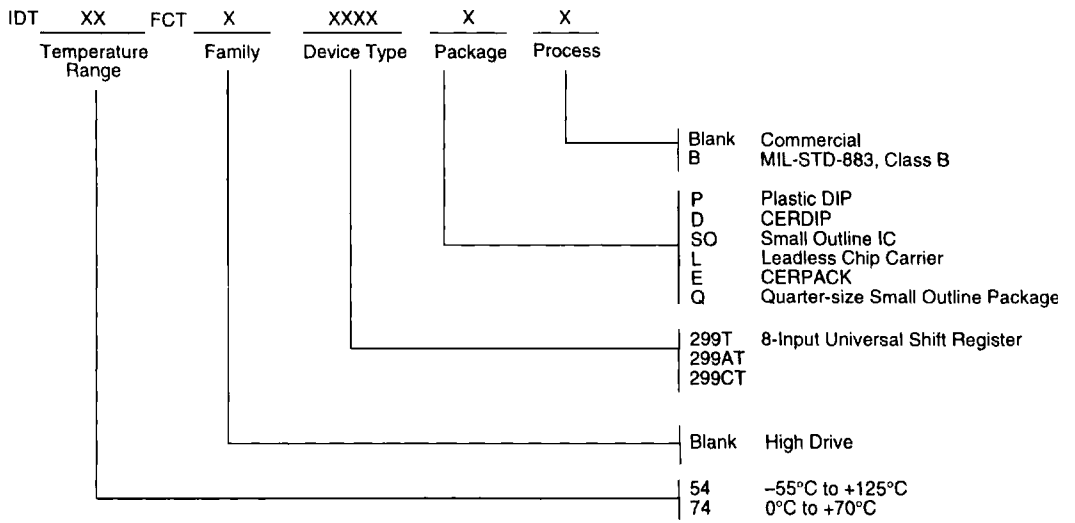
IDT XX FCT X XXXX X X

Temperature Range

Family

Device Type

Package

Process

Blank Commercial
B MIL-STD-883, Class B

P Plastic DIP
D CERDIP
SO Small Outline IC
L Leadless Chip Carrier
E CERPACK
Q Quarter-size Small Outline Package

299T 8-Input Universal Shift Register
299AT
299CT

Blank High Drive

54 –55°C to +125°C
74 0°C to +70°C